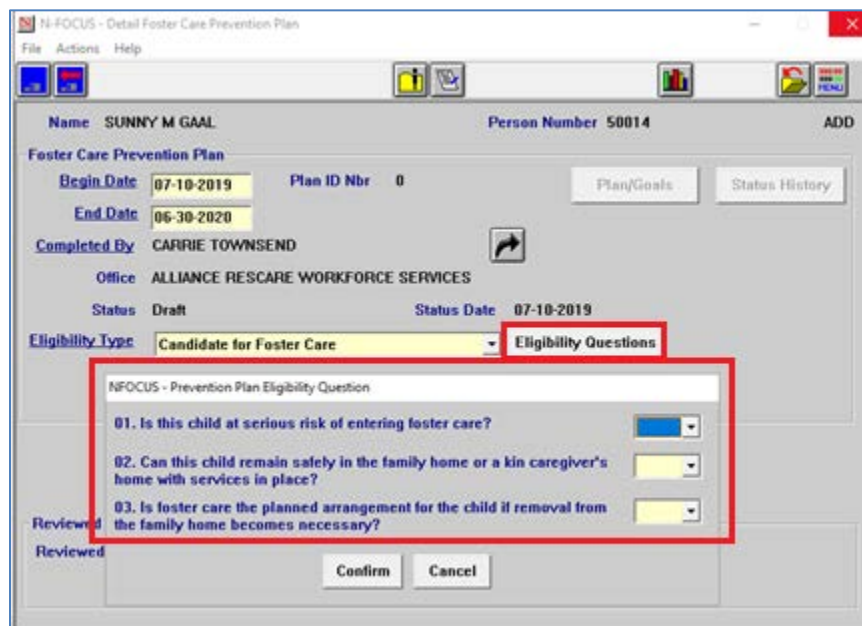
N-FOCUS - Detail Foster Care Prevention Plan

File Actions Help

Name SUNNY M GAAL

Person Number 50014

ADD

Foster Care Prevention Plan

Begin Date 07-10-2019

Plan ID Nbr 0

Plan/Goals

Status History

End Date 06-30-2020

Completed By CARRIE TOWNSEND

Office ALLIANCE RESCARE WORKFORCE SERVICES

Status Draft

Status Date 07-10-2019

Eligibility Type Candidate for Foster Care

Eligibility Questions

NFOCUS - Prevention Plan Eligibility Question

01. Is this child at serious risk of entering foster care?

02. Can this child remain safely in the family home or a kin caregiver's home with services in place?

03. Is foster care the planned arrangement for the child if removal from the family home becomes necessary?

Reviewed

Reviewed

Confirm

Cancel